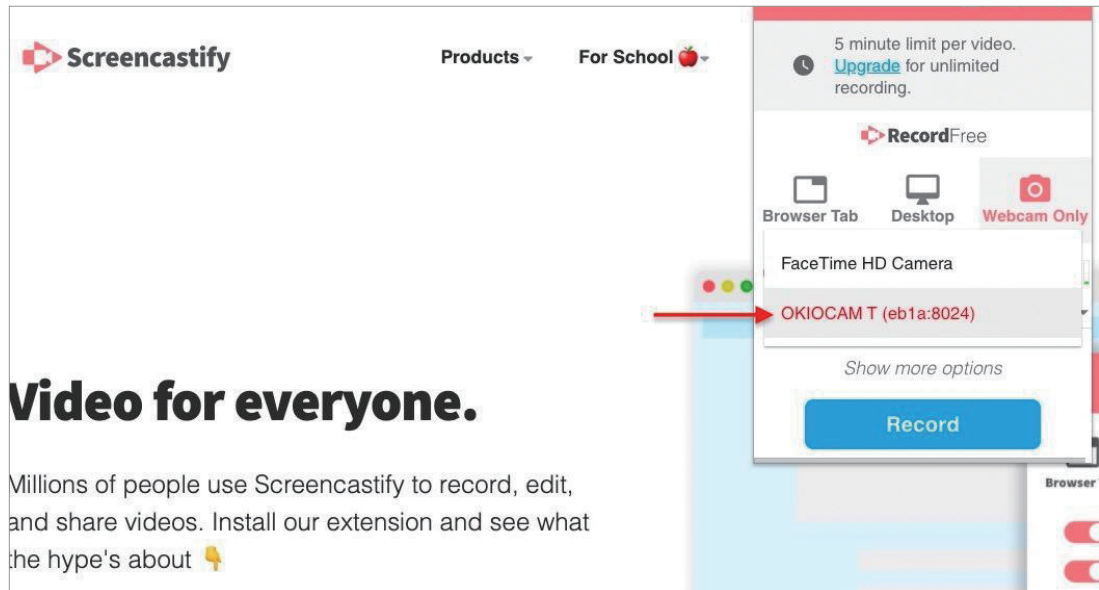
Screencastify

Products

For School

5 minute limit per video. Upgrade for unlimited recording.

RecordFree

Browser Tab

Desktop

Webcam Only

FaceTime HD Camera

OKIOCAM T (eb1a:8024)

Show more options

Record

Browser

Video for everyone.

Millions of people use Screencastify to record, edit, and share videos. Install our extension and see what the hype's about